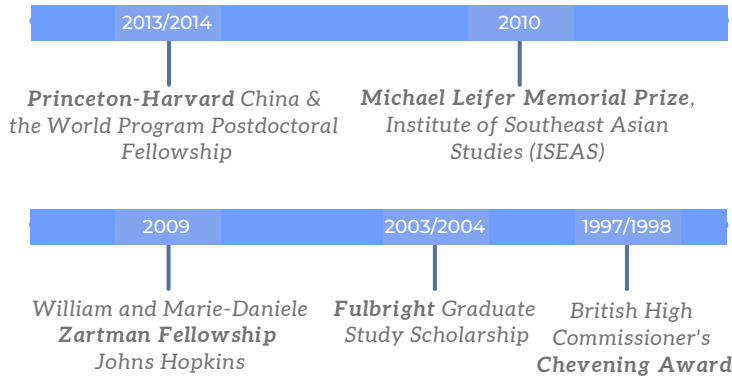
2013/2014

**Princeton-Harvard** China & the World Program Postdoctoral Fellowship

2010

**Michael Leifer Memorial Prize**, Institute of Southeast Asian Studies (ISEAS)

2009

William and Marie-Daniele **Zartman Fellowship** Johns Hopkins

2003/2004

**Fulbright** Graduate Study Scholarship

1997/1998

British High Commissioner's **Chevening Award**